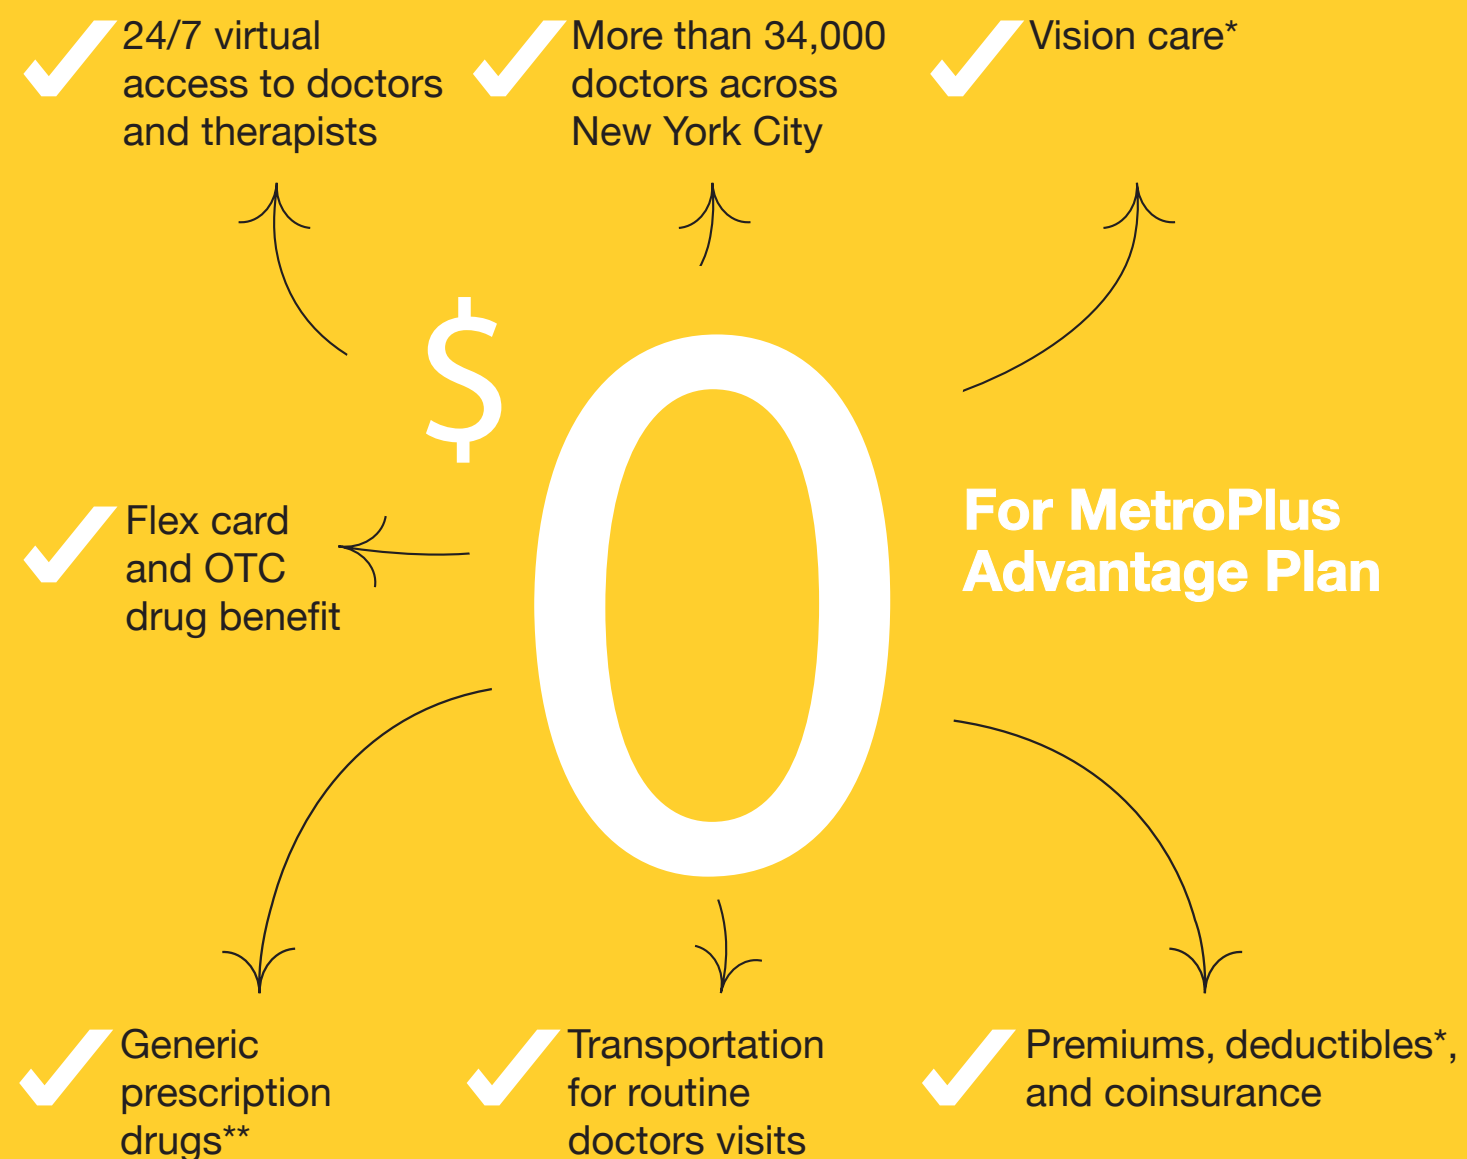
24/7 virtual access to doctors and therapists

More than 34,000 doctors across New York City

Vision care*

$0

Flex card and OTC drug benefit

For MetroPlus Advantage Plan

Generic prescription drugs**

Transportation for routine doctors visits

Premiums, deductibles*, and coinsurance